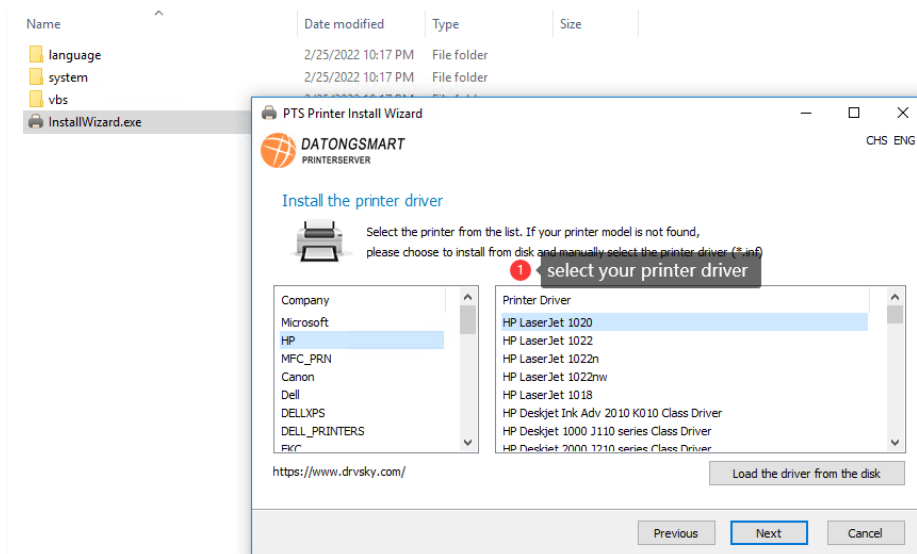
| Name | Date modified | Type | Size |
|---|---|---|---|
| language | 2/25/2022 10:17 PM | File folder | |
| system | 2/25/2022 10:17 PM | File folder | |
| vbs | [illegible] | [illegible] | |
| InstallWizard.exe | | | |

PTS Printer Install Wizard

DATONGSMART
PRINTERSERVER

CHS ENG

Install the printer driver

Select the printer from the list. If your printer model is not found, please choose to install from disk and manually select the printer driver (*.inf)

1 select your printer driver

Company
Microsoft
HP
MFC_PRN
Canon
Dell
DELLXPS
DELL_PRINTERS
EKC

Printer Driver
HP LaserJet 1020
HP LaserJet 1022
HP LaserJet 1022n
HP LaserJet 1022nw
HP LaserJet 1018
HP Deskjet Ink Adv 2010 K010 Class Driver
HP Deskjet 1000 J110 series Class Driver
HP Deskjet 2000 J210 series Class Driver

https://www.drvsky.com/

Load the driver from the disk

Previous Next Cancel